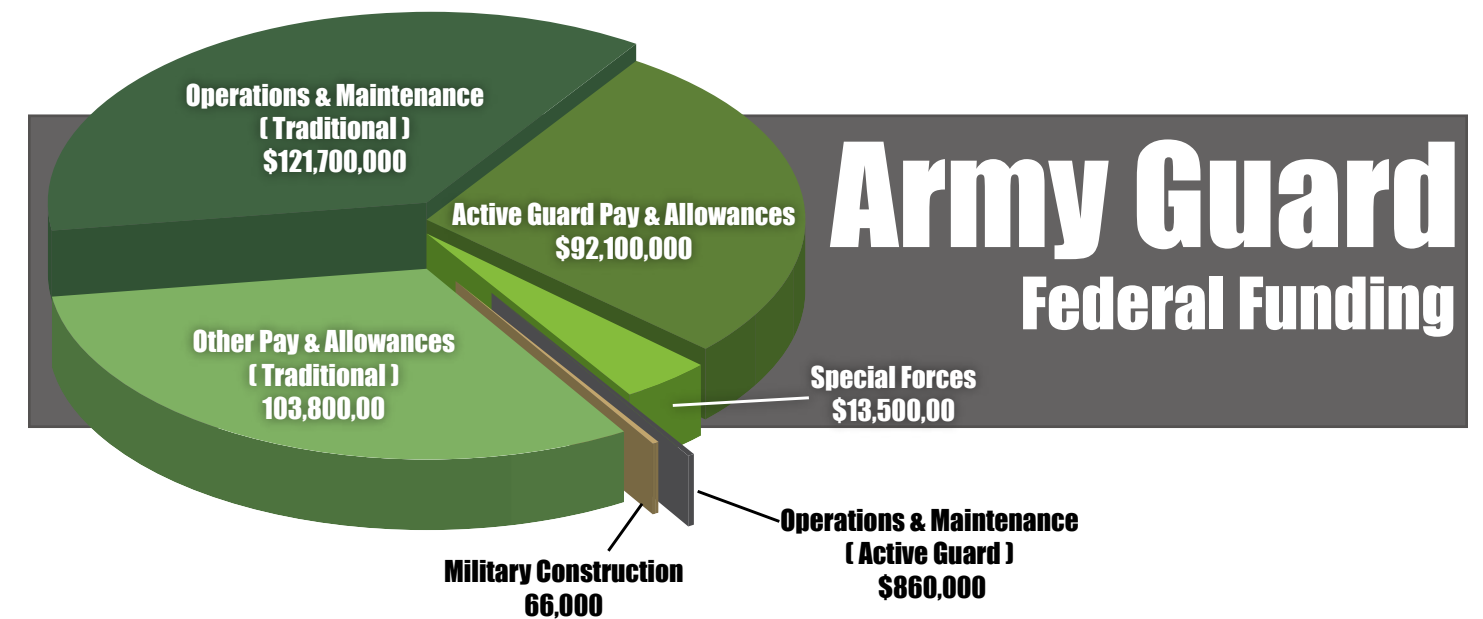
Army Guard
Federal Funding

Operations & Maintenance
( Traditional )
$121,700,000

Active Guard Pay & Allowances
$92,100,000

Other Pay & Allowances
( Traditional )
103,800,00

Special Forces
$13,500,00

Operations & Maintenance
( Active Guard )
$860,000

Military Construction
66,000